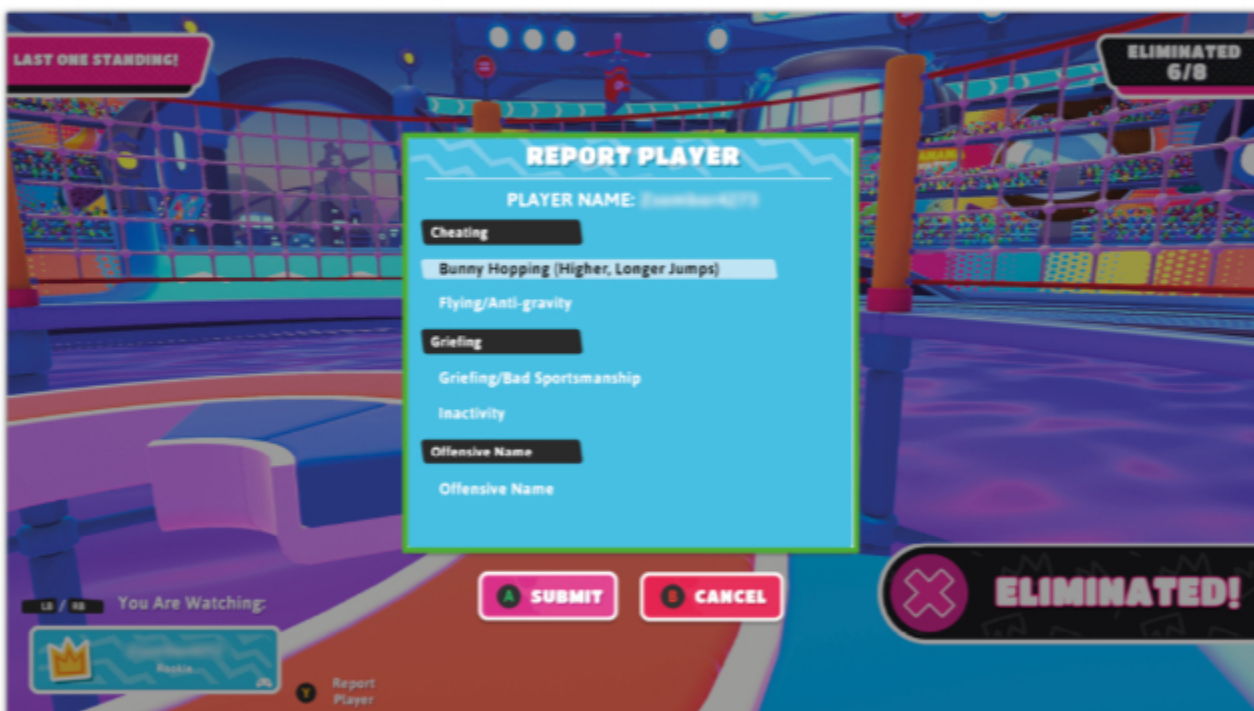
LAST ONE STANDING!

ELIMINATED
6/8

REPORT PLAYER

PLAYER NAME: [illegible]

Cheating

Bunny Hopping (Higher, Longer Jumps)

Flying/Anti-gravity

Griefing

Griefing/Bad Sportsmanship

Inactivity

Offensive Name

Offensive Name

A SUBMIT

B CANCEL

ELIMINATED!

LB / RB You Are Watching:

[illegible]
Rookie

Y Report Player